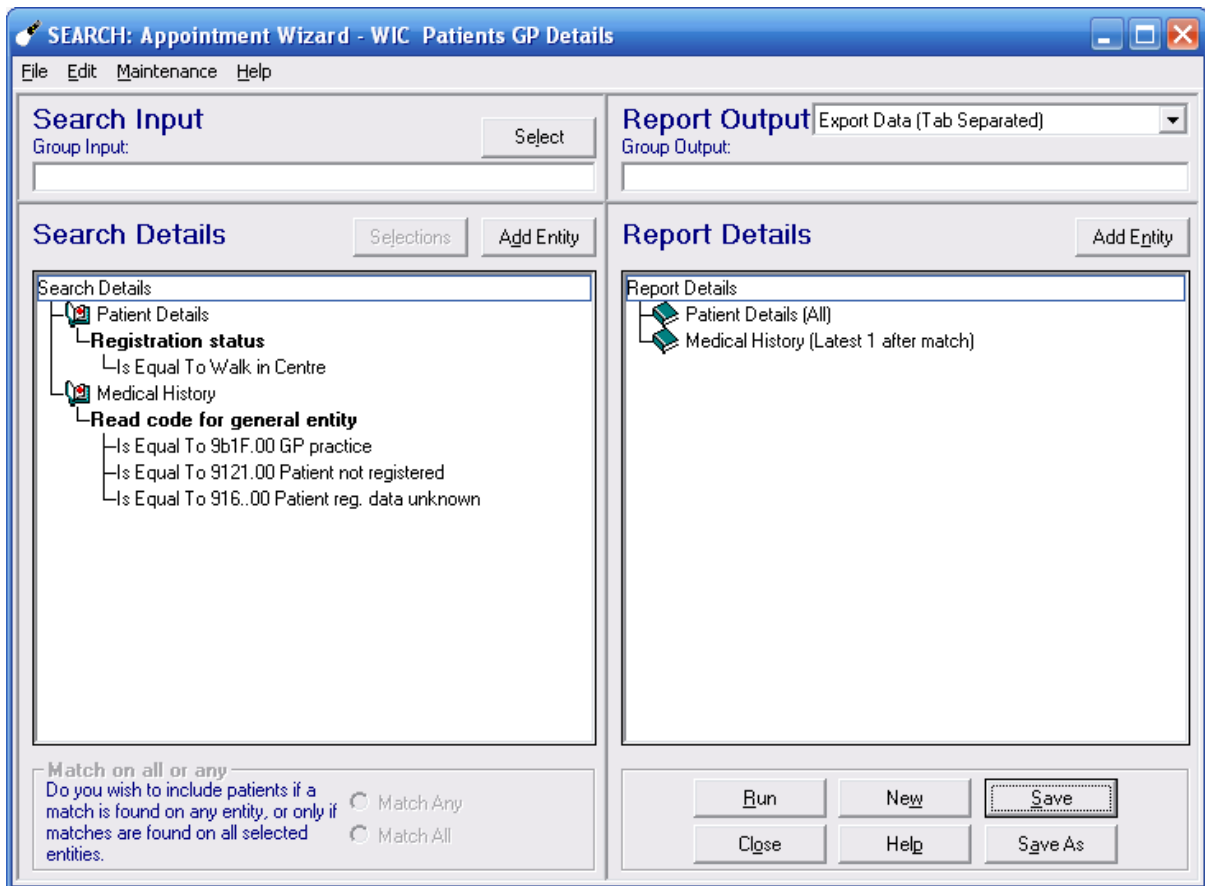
SEARCH: Appointment Wizard - WIC Patients GP Details

File Edit Maintenance Help

Search Input
Group Input:
Select

Report Output
Export Data (Tab Separated)
Group Output:

Search Details
Selections
Add Entity

Search Details
Patient Details
Registration status
Is Equal To Walk in Centre
Medical History
Read code for general entity
Is Equal To 9b1F.00 GP practice
Is Equal To 9121.00 Patient not registered
Is Equal To 916..00 Patient reg. data unknown

Report Details
Add Entity

Report Details
Patient Details (All)
Medical History (Latest 1 after match)

Match on all or any
Do you wish to include patients if a match is found on any entity, or only if matches are found on all selected entities.
Match Any
Match All

Run
New
Save
Close
Help
Save As